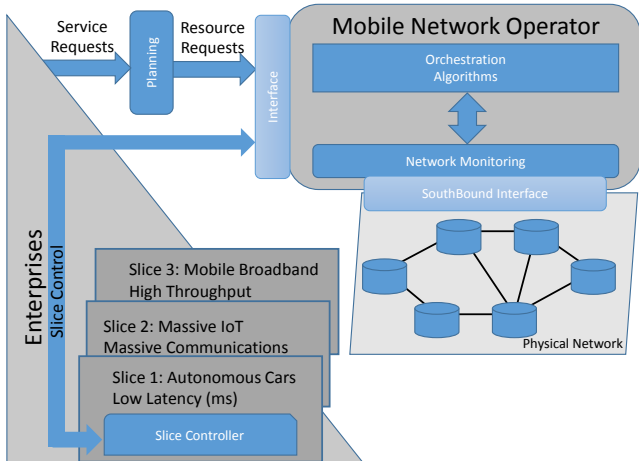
Service Requests

Planning

Resource Requests

Interface

Mobile Network Operator

Orchestration Algorithms

Network Monitoring

SouthBound Interface

Enterprises

Slice Control

Slice 3: Mobile Broadband High Throughput

Slice 2: Massive IoT Massive Communications

Slice 1: Autonomous Cars Low Latency (ms)

Slice Controller

Physical Network